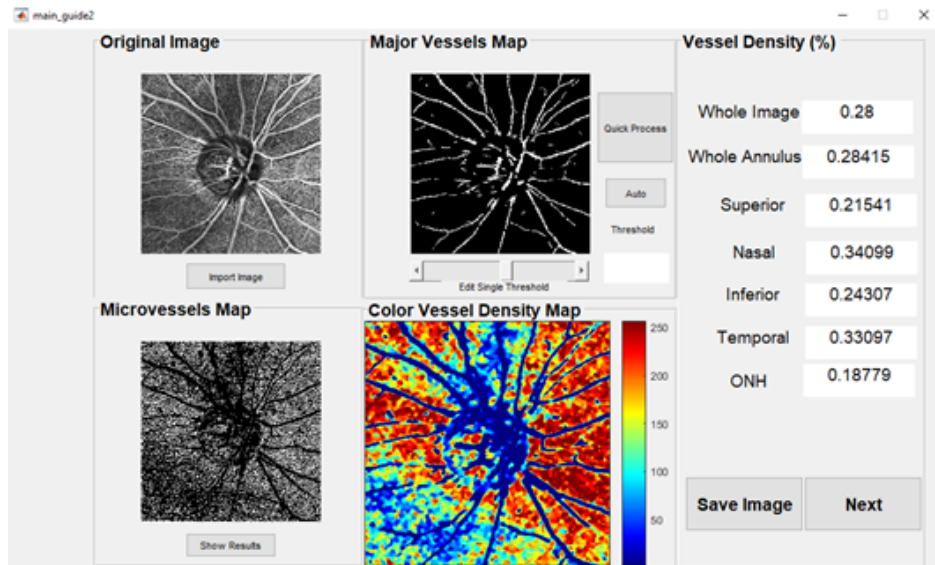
main_guide2

Original Image

Import Image

Major Vessels Map

Quick Process

Auto

Threshold

Edit Single Threshold

Vessel Density (%)

| | |
|---|---|
| Whole Image | 0.28 |
| Whole Annulus | 0.28415 |
| Superior | 0.21541 |
| Nasal | 0.34099 |
| Inferior | 0.24307 |
| Temporal | 0.33097 |
| ONH | 0.18779 |

Microvessels Map

Show Results

Color Vessel Density Map

250
200
150
100
50

Save Image

Next